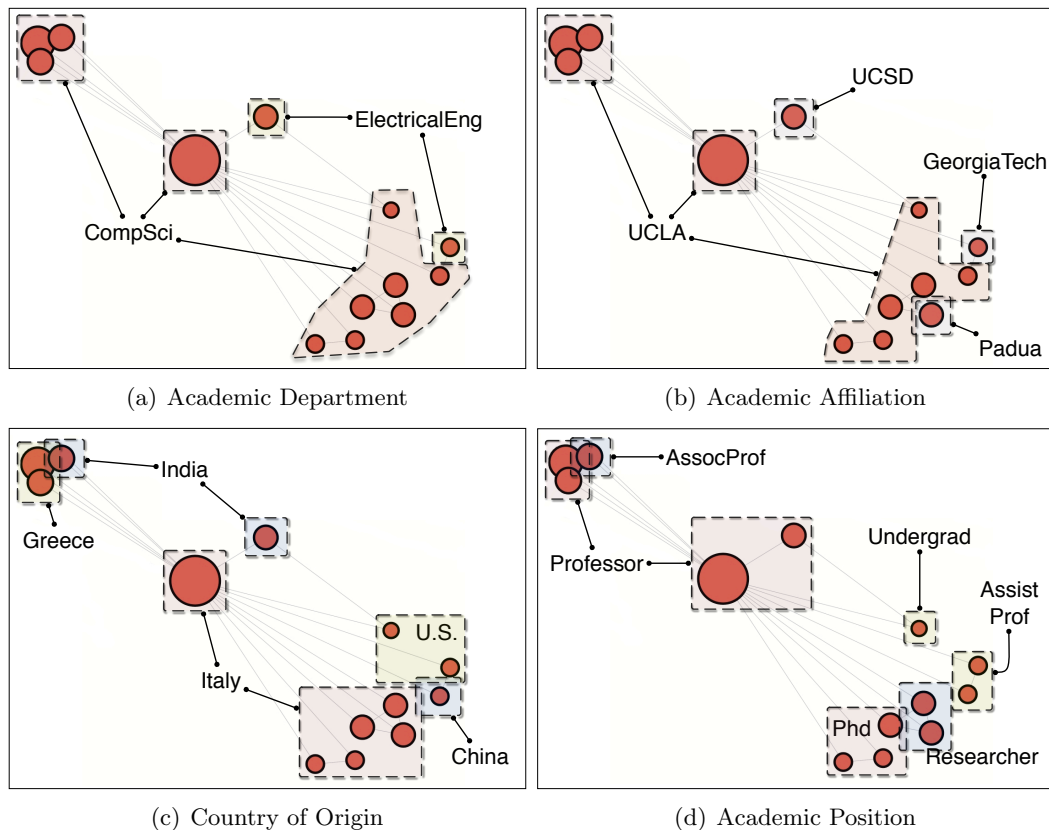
ElectricalEng

CompSci

(a) Academic Department

UCSD

GeorgiaTech

UCLA

Padua

(b) Academic Affiliation

India

Greece

U.S.

Italy

China

(c) Country of Origin

AssocProf

Undergrad

Professor

Assist Prof

Phd

Researcher

(d) Academic Position